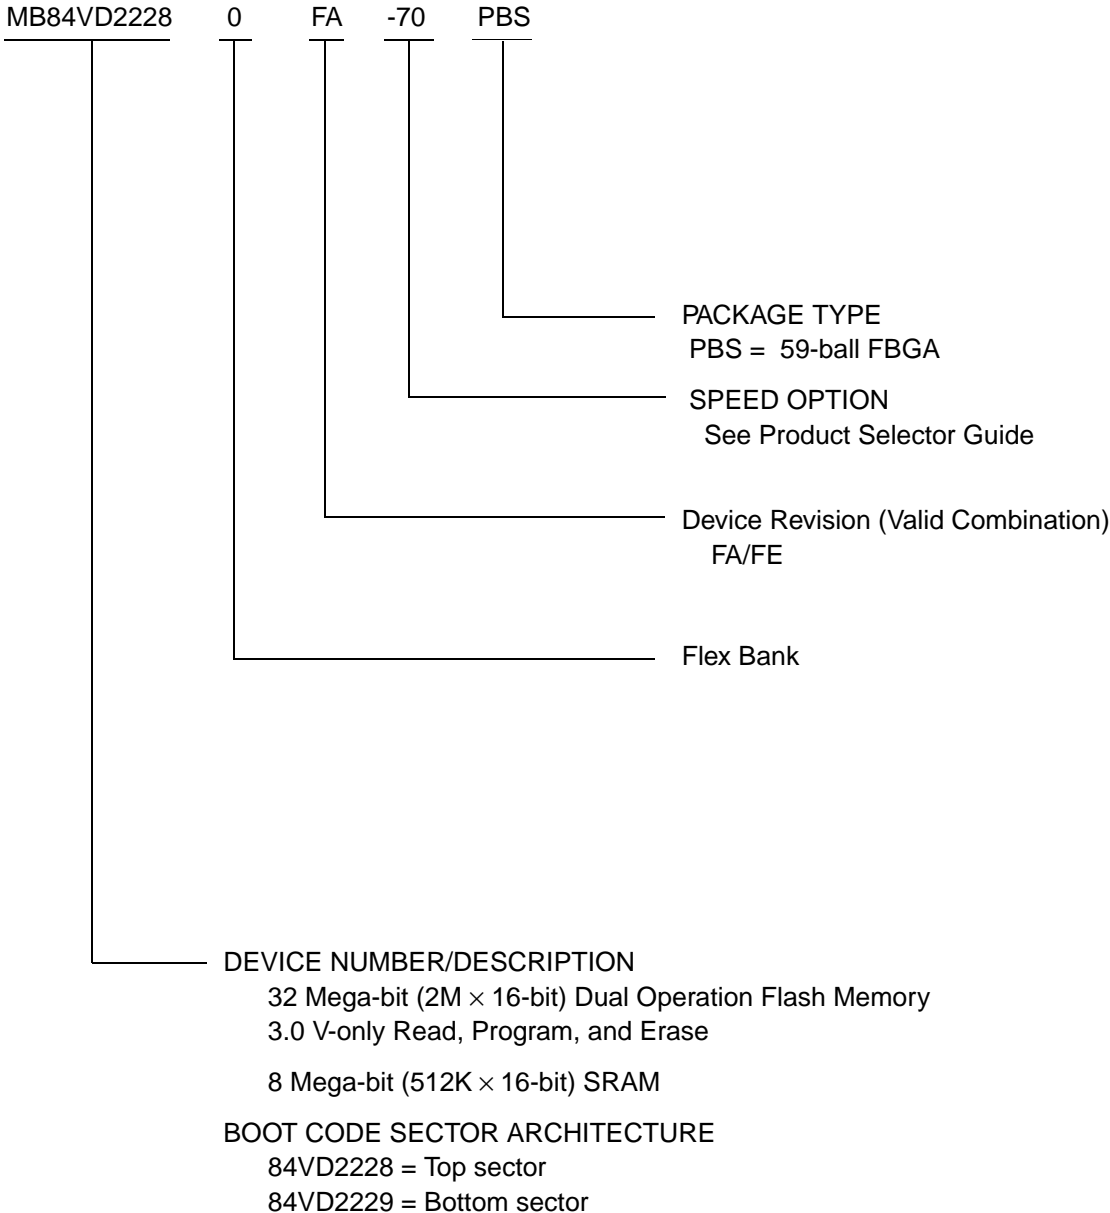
MB84VD2228 0 FA -70 PBS

PACKAGE TYPE
PBS = 59-ball FBGA

SPEED OPTION
See Product Selector Guide

Device Revision (Valid Combination)
FA/FE

Flex Bank

DEVICE NUMBER/DESCRIPTION
32 Mega-bit (2M $\times$ 16-bit) Dual Operation Flash Memory
3.0 V-only Read, Program, and Erase

8 Mega-bit (512K $\times$ 16-bit) SRAM

BOOT CODE SECTOR ARCHITECTURE
84VD2228 = Top sector
84VD2229 = Bottom sector